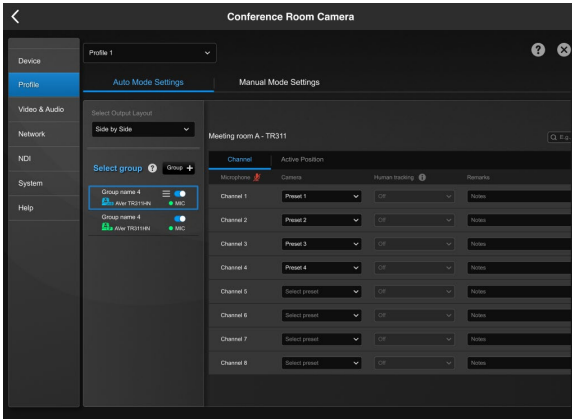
Conference Room Camera

Device
Profile
Video & Audio
Network
NDI
System
Help

Profile 1

Auto Mode Settings
Manual Mode Settings

Select Output Layout
Side by Side

Select group
Group +

Group name 4
AW-TR311HN
MIC

Group name 4
AW-TR311HN
MIC

Meeting room A - TR311

Channel
Active Position

| Microphone | Camera | Human tracking | Remarks |
|---|---|---|---|
| Channel 1 | Preset 1 | Off | Notes |
| Channel 2 | Preset 2 | Off | Notes |
| Channel 3 | Preset 3 | Off | Notes |
| Channel 4 | Preset 4 | Off | Notes |
| Channel 5 | Select preset | Off | Notes |
| Channel 6 | Select preset | Off | Notes |
| Channel 7 | Select preset | Off | Notes |
| Channel 8 | Select preset | Off | Notes |